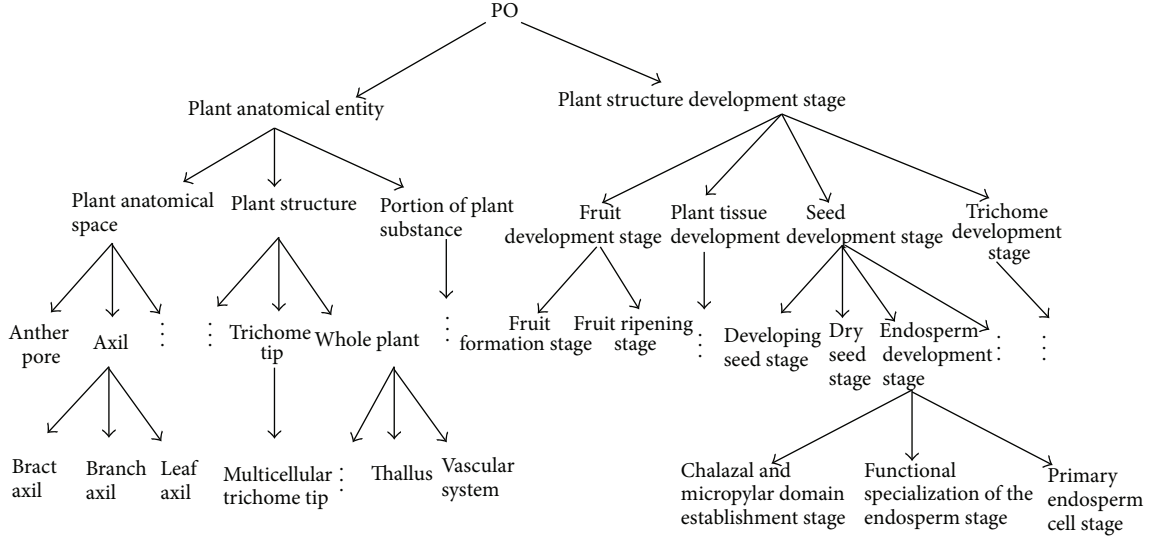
PO

Plant anatomical entity

Plant structure development stage

Plant anatomical space

Plant structure

Portion of plant substance

Fruit development stage

Plant tissue development

Seed development stage

Trichome development stage

Anther pore

Axil

⋮

⋮

Trichome tip

Whole plant

⋮

Fruit formation stage

Fruit ripening stage

⋮

Developing seed stage

Dry seed stage

Endosperm development stage

⋮

⋮

Bract axil

Branch axil

Leaf axil

Multicellular trichome tip

⋮

Thallus

Vascular system

Chalazal and micropylar domain establishment stage

Functional specialization of the endosperm stage

Primary endosperm cell stage